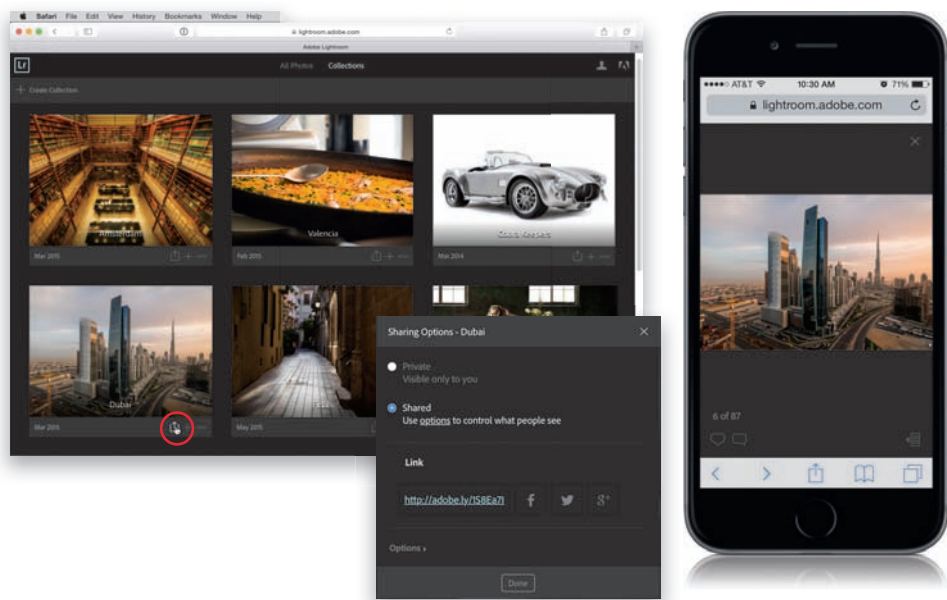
Safari File Edit View History Bookmarks Window Help

lightroom.adobe.com

Adobe Lightroom

Lr

All Photos Collections

Create Collection

Amsterdam

Mar 2015

Valencia

Feb 2015

Cobra Replica

Mar 2014

Dubai

Mar 2015

May 2015

Sharing Options - Dubai

Private
Visible only to you

Shared
Use options to control what people see

Link

http://adobe.ly/1S8Ea7l

Options ›

Done

••••○ AT&T 10:30 AM 71%

lightroom.adobe.com

6 of 87